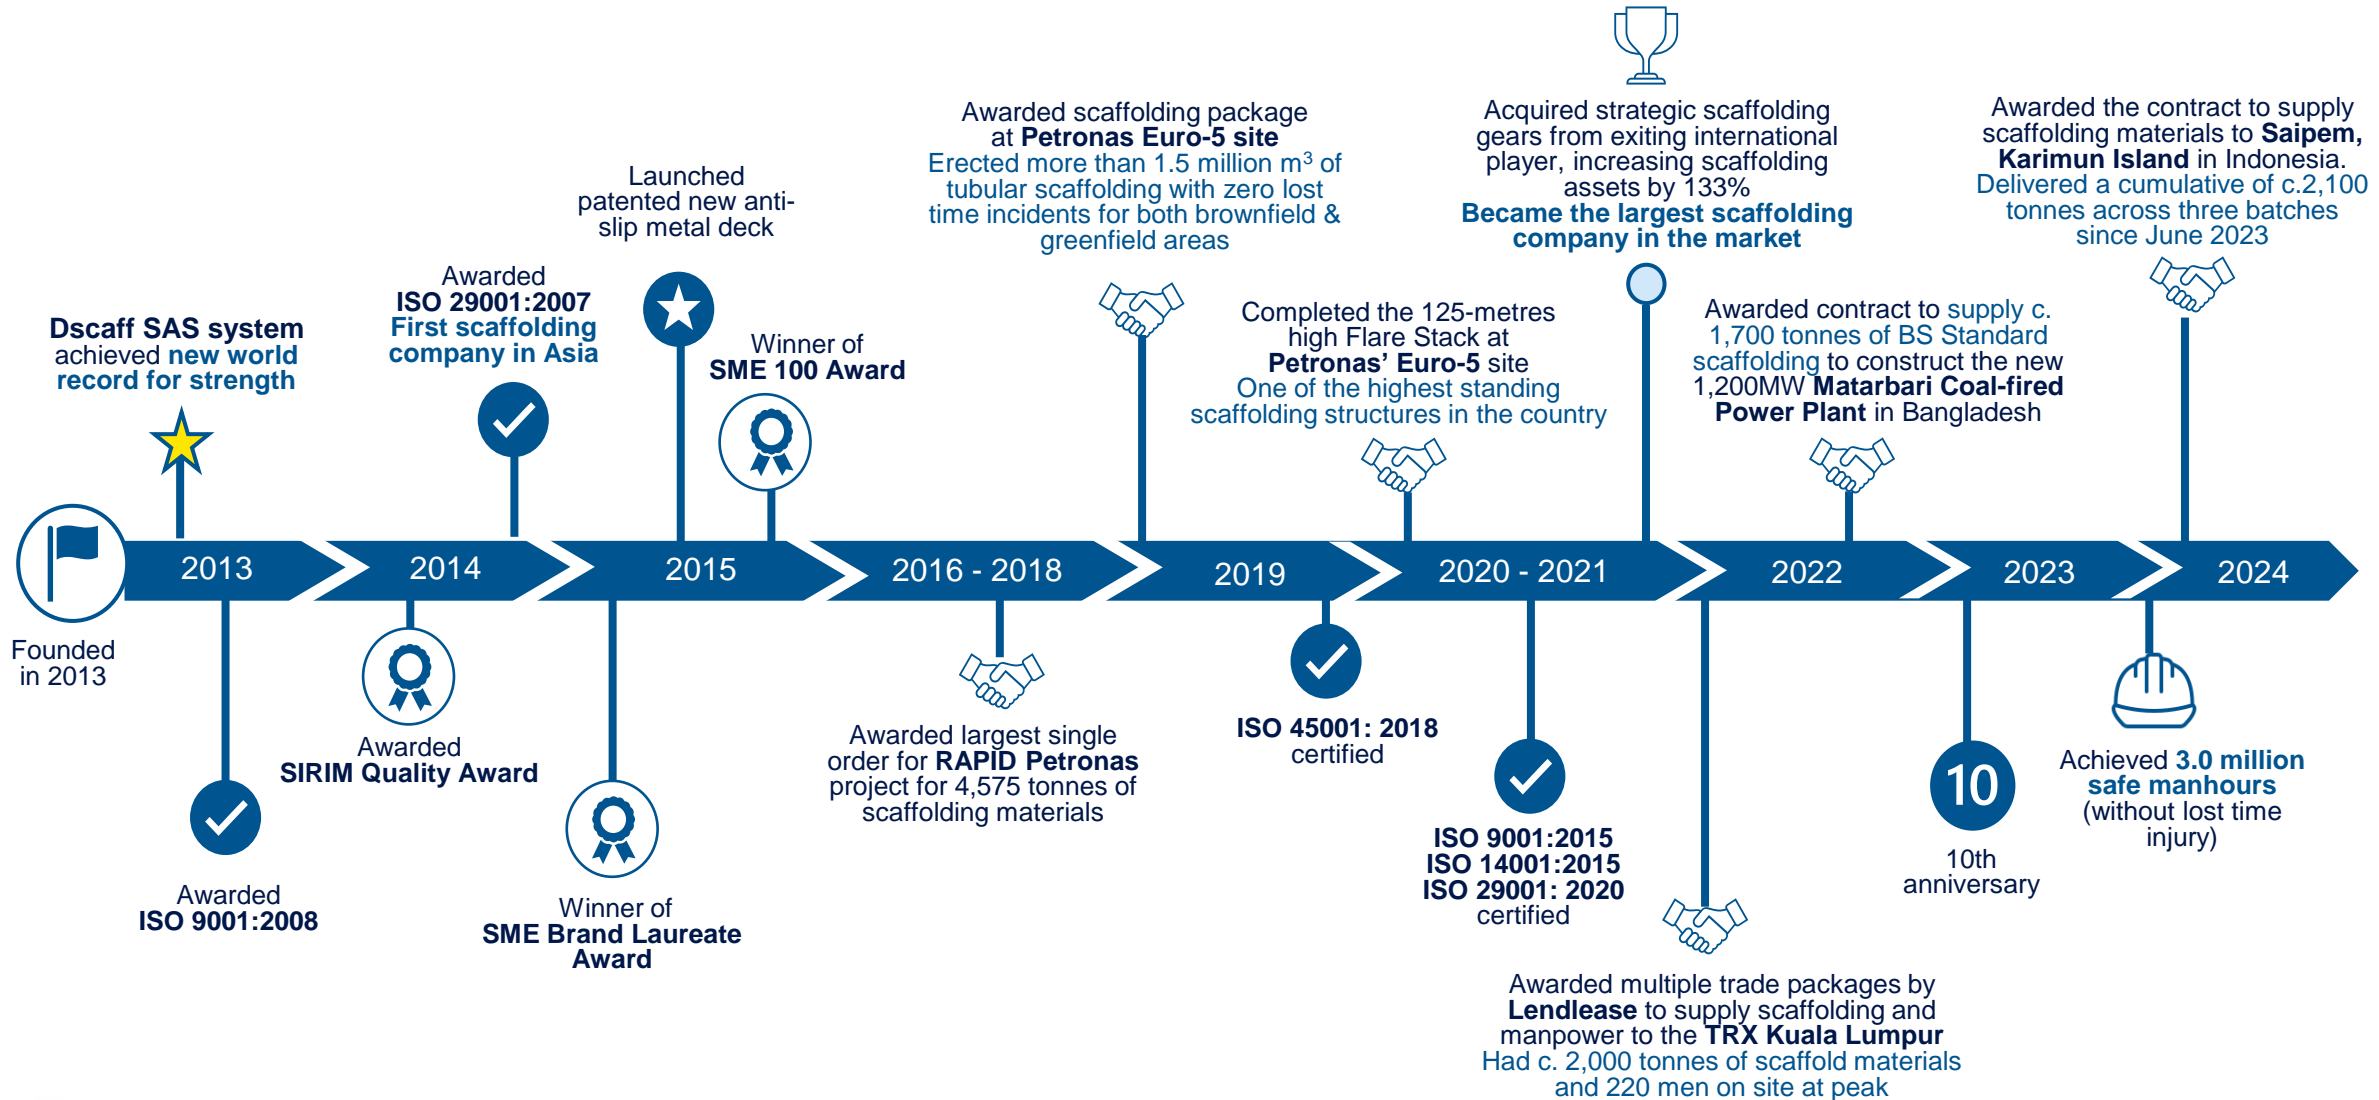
Dscaff SAS system achieved new world record for strength

Awarded ISO 29001:2007 First scaffolding company in Asia

Launched patented new anti-slip metal deck

Winner of SME 100 Award

Awarded scaffolding package at Petronas Euro-5 site Erected more than 1.5 million m$^3$ of tubular scaffolding with zero lost time incidents for both brownfield & greenfield areas

Completed the 125-metres high Flare Stack at Petronas' Euro-5 site One of the highest standing scaffolding structures in the country

Acquired strategic scaffolding gears from exiting international player, increasing scaffolding assets by 133% Became the largest scaffolding company in the market

Awarded contract to supply c. 1,700 tonnes of BS Standard scaffolding to construct the new 1,200MW Matarbari Coal-fired Power Plant in Bangladesh

Awarded the contract to supply scaffolding materials to Saipem, Karimun Island in Indonesia. Delivered a cumulative of c.2,100 tonnes across three batches since June 2023

2013 2014 2015 2016 - 2018 2019 2020 - 2021 2022 2023 2024

Founded in 2013

Awarded ISO 9001:2008

Awarded SIRIM Quality Award

Winner of SME Brand Laureate Award

Awarded largest single order for RAPID Petronas project for 4,575 tonnes of scaffolding materials

ISO 45001: 2018 certified

ISO 9001:2015 ISO 14001:2015 ISO 29001: 2020 certified

Awarded multiple trade packages by Lendlease to supply scaffolding and manpower to the TRX Kuala Lumpur Had c. 2,000 tonnes of scaffold materials and 220 men on site at peak

10

10th anniversary

Achieved 3.0 million safe manhours (without lost time injury)